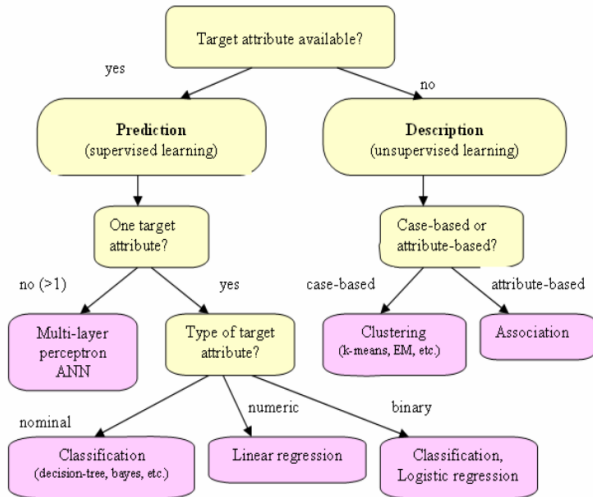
Target attribute available?

yes

no

Prediction
(supervised learning)

Description
(unsupervised learning)

One target attribute?

Case-based or attribute-based?

no (>1)

yes

case-based

attribute-based

Multi-layer perceptron ANN

Type of target attribute?

Clustering
(k-means, EM, etc.)

Association

nominal

numeric

binary

Classification
(decision-tree, bayes, etc.)

Linear regression

Classification, Logistic regression